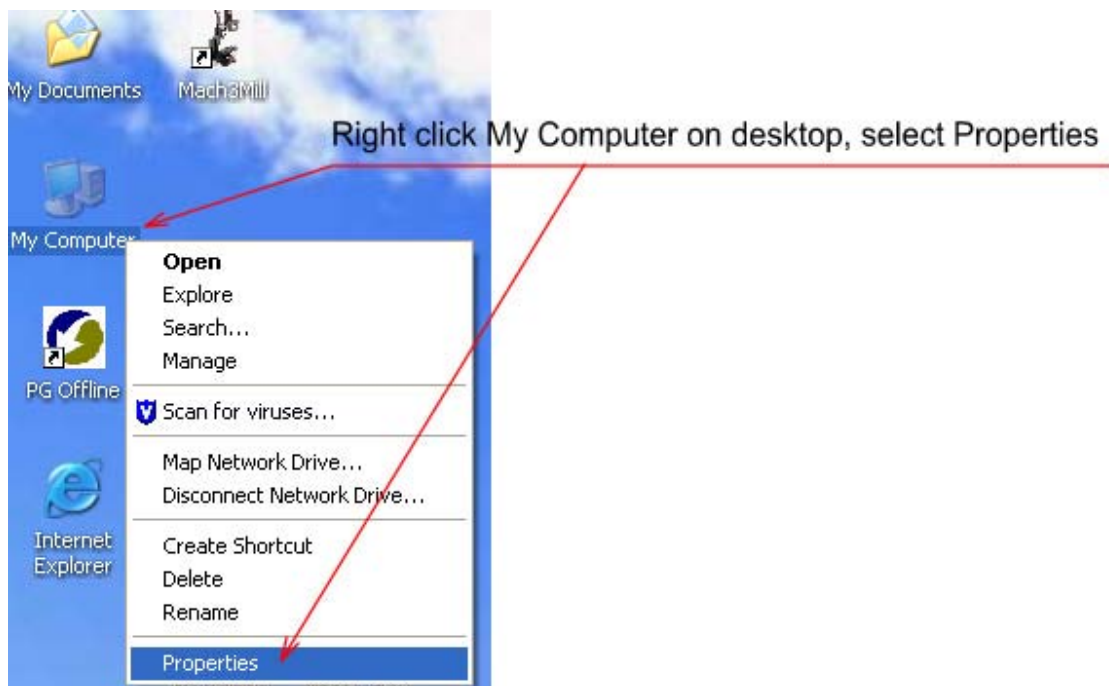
My Documents

Mach3Mill

Right click My Computer on desktop, select Properties

My Computer

Open
Explore
Search...
Manage

Scan for viruses...

Map Network Drive...
Disconnect Network Drive...

Create Shortcut
Delete
Rename

Properties

PG Offline

Internet Explorer